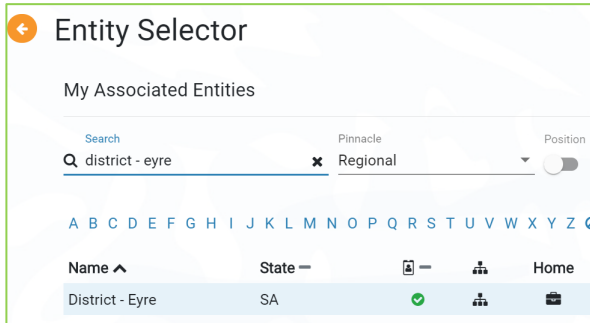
Entity Selector

My Associated Entities

Search
district - eyre

Pinnacle
Regional

Position

A B C D E F G H I J K L M N O P Q R S T U V W X Y Z

| Name | State | | | Home |
|---|---|---|---|---|
| District - Eyre | SA | | | |